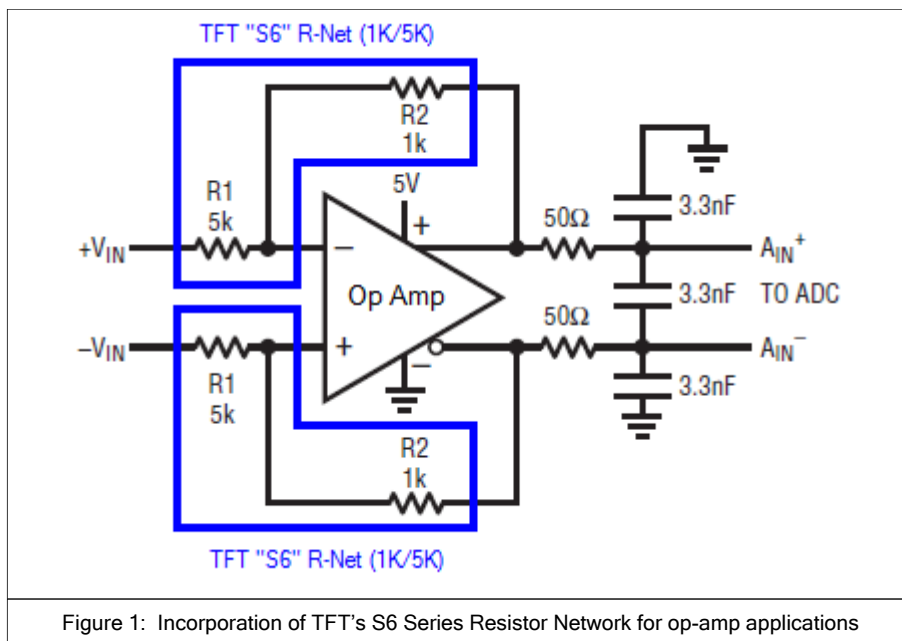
TFT "S6" R-Net (1K/5K)

R2
1k

R1
5k

5V

+

$+V_{IN}$

–

Op Amp

50Ω

3.3nF

$A_{IN}^{+}$

3.3nF

TO ADC

50Ω

$-V_{IN}$

+

–

$A_{IN}^{-}$

R1
5k

3.3nF

R2
1k

TFT "S6" R-Net (1K/5K)

Figure 1: Incorporation of TFT's S6 Series Resistor Network for op-amp applications